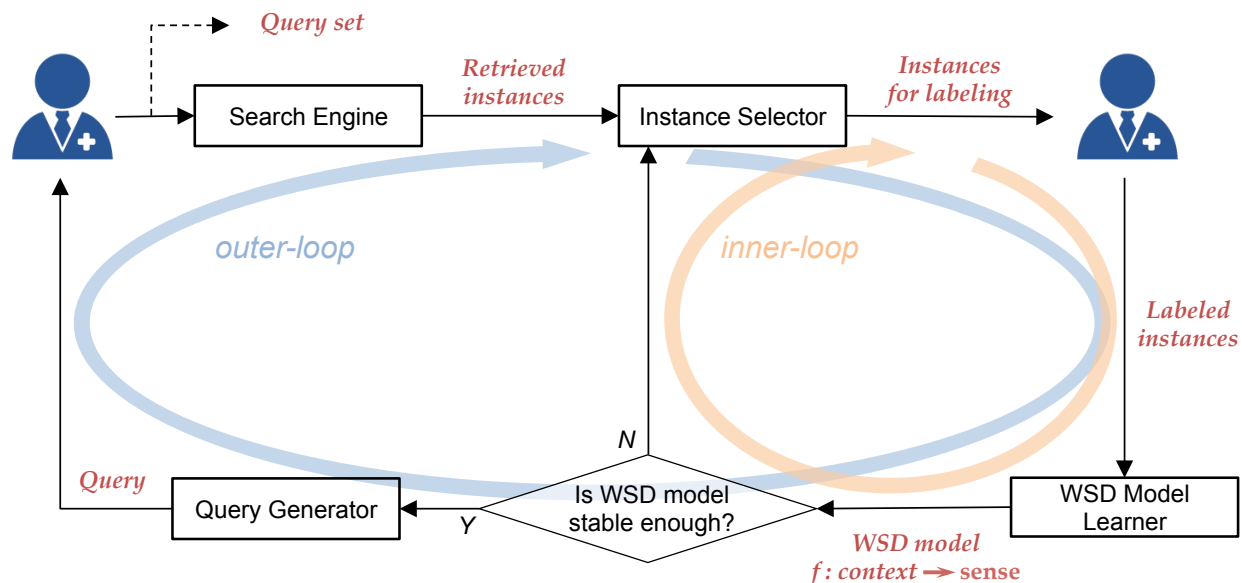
Query set

Retrieved instances

Instances for labeling

Search Engine

Instance Selector

outer-loop

inner-loop

Labeled instances

N

Query

Query Generator

Y

Is WSD model stable enough?

WSD Model Learner

WSD model

$f$ : context ➞ sense